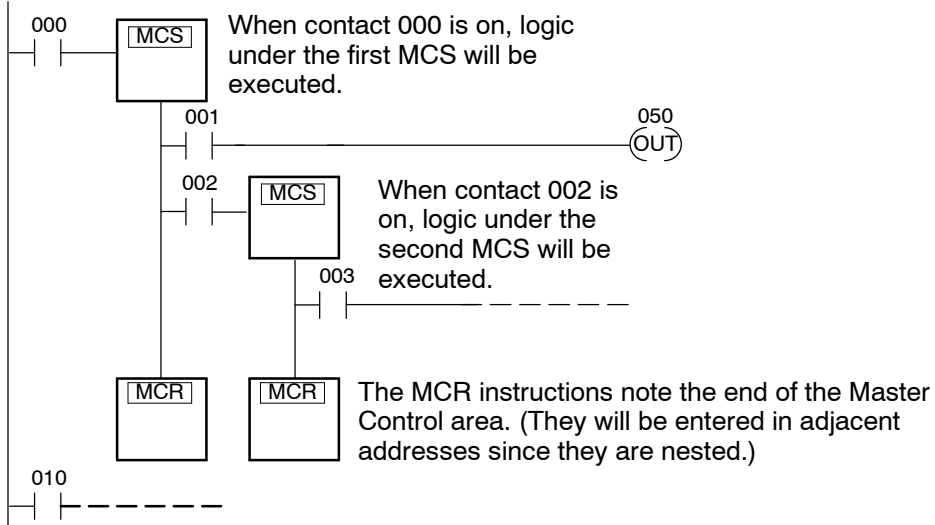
000

MCS

When contact 000 is on, logic under the first MCS will be executed.

001

050

OUT

002

MCS

When contact 002 is on, logic under the second MCS will be executed.

003

MCR

MCR

The MCR instructions note the end of the Master Control area. (They will be entered in adjacent addresses since they are nested.)

010